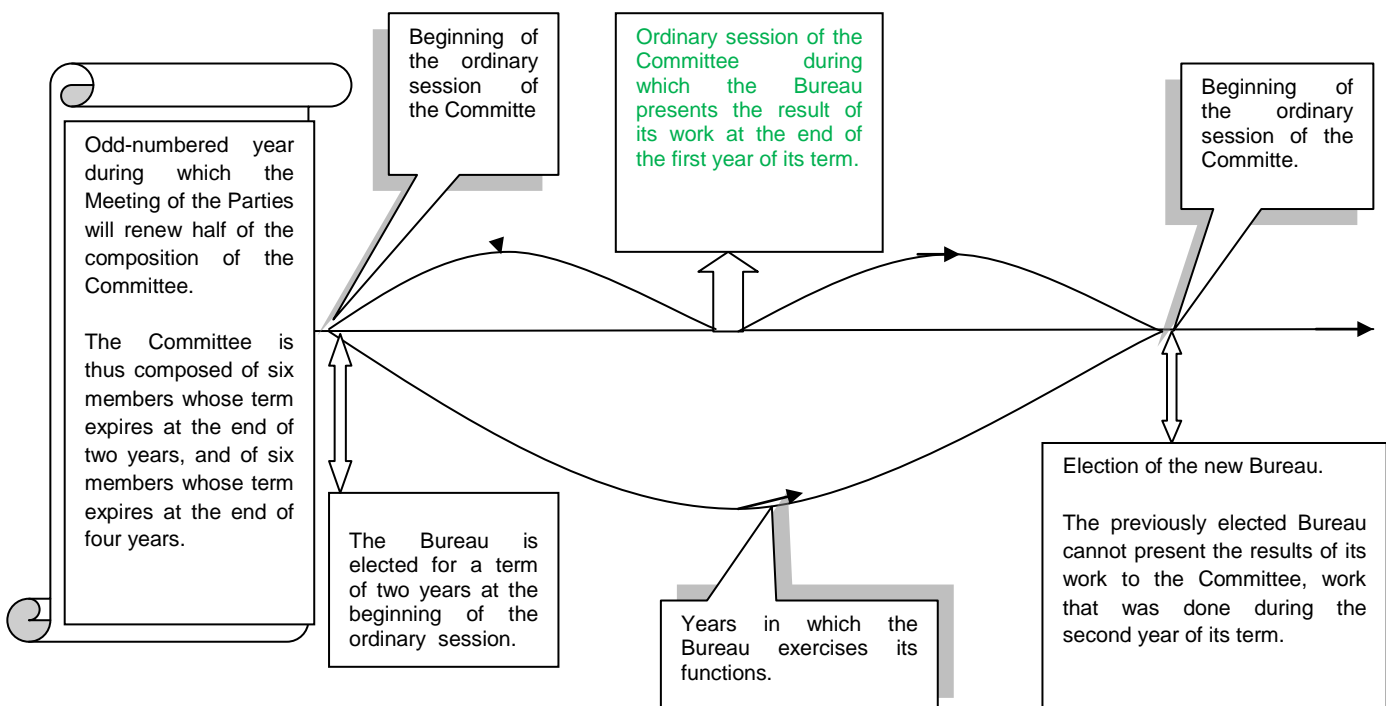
Odd-numbered year during which the Meeting of the Parties will renew half of the composition of the Committee.

The Committee is thus composed of six members whose term expires at the end of two years, and of six members whose term expires at the end of four years.

Beginning of the ordinary session of the Committe

Ordinary session of the Committee during which the Bureau presents the result of its work at the end of the first year of its term.

Beginning of the ordinary session of the Committe.

The Bureau is elected for a term of two years at the beginning of the ordinary session.

Years in which the Bureau exercises its functions.

Election of the new Bureau.

The previously elected Bureau cannot present the results of its work to the Committee, work that was done during the second year of its term.